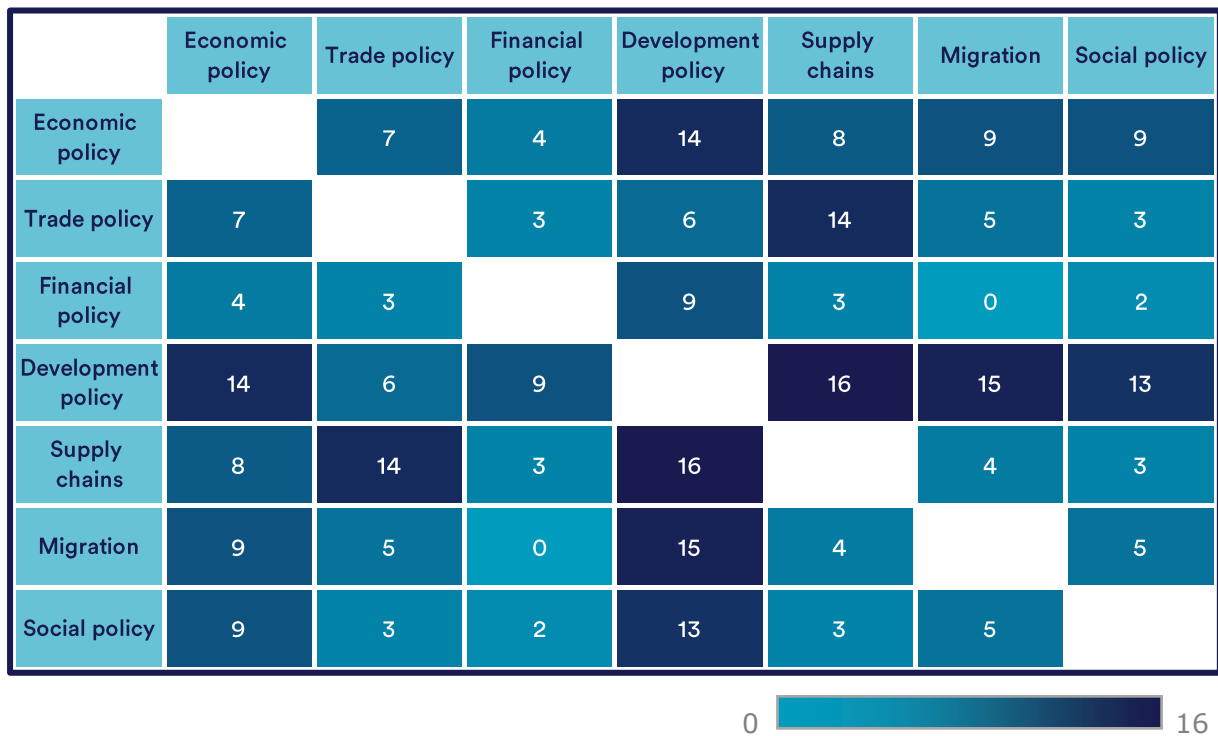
| | Economic policy | Trade policy | Financial policy | Development policy | Supply chains | Migration | Social policy |
|---|---|---|---|---|---|---|---|
| Economic policy | | 7 | 4 | 14 | 8 | 9 | 9 |
| Trade policy | 7 | | 3 | 6 | 14 | 5 | 3 |
| Financial policy | 4 | 3 | | 9 | 3 | 0 | 2 |
| Development policy | 14 | 6 | 9 | | 16 | 15 | 13 |
| Supply chains | 8 | 14 | 3 | 16 | | 4 | 3 |
| Migration | 9 | 5 | 0 | 15 | 4 | | 5 |
| Social policy | 9 | 3 | 2 | 13 | 3 | 5 | |

0 16